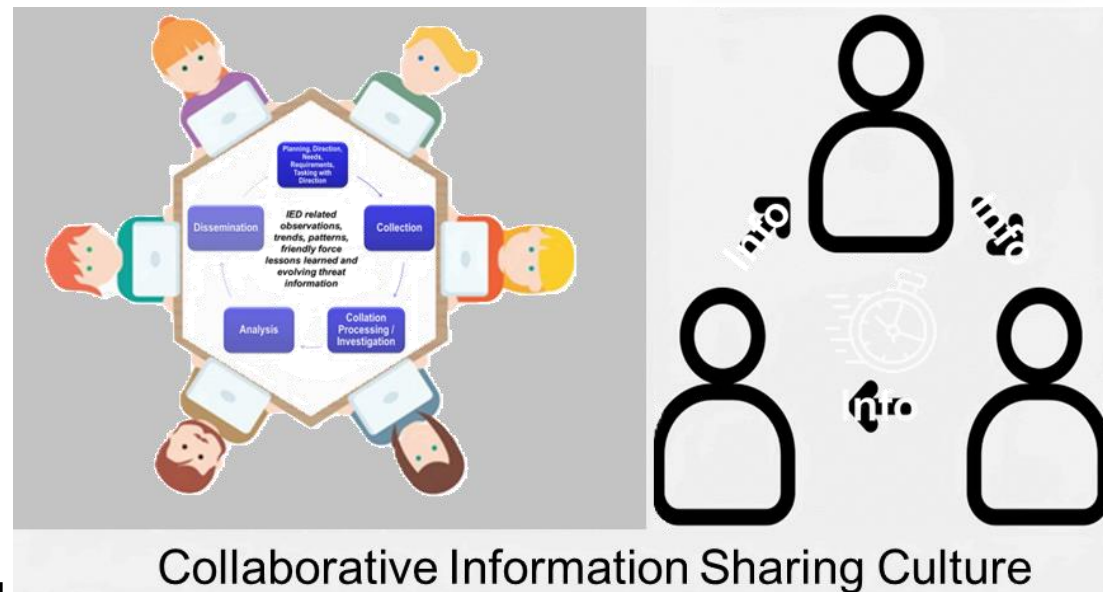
Planning, Direction, Needs, Requirements, Tasking with Direction

Dissemination

IED related observations, trends, patterns, friendly force lessons learned and evolving threat information

Collection

Analysis

Collation Processing / Investigation

Info

Info

Info

Collaborative Information Sharing Culture